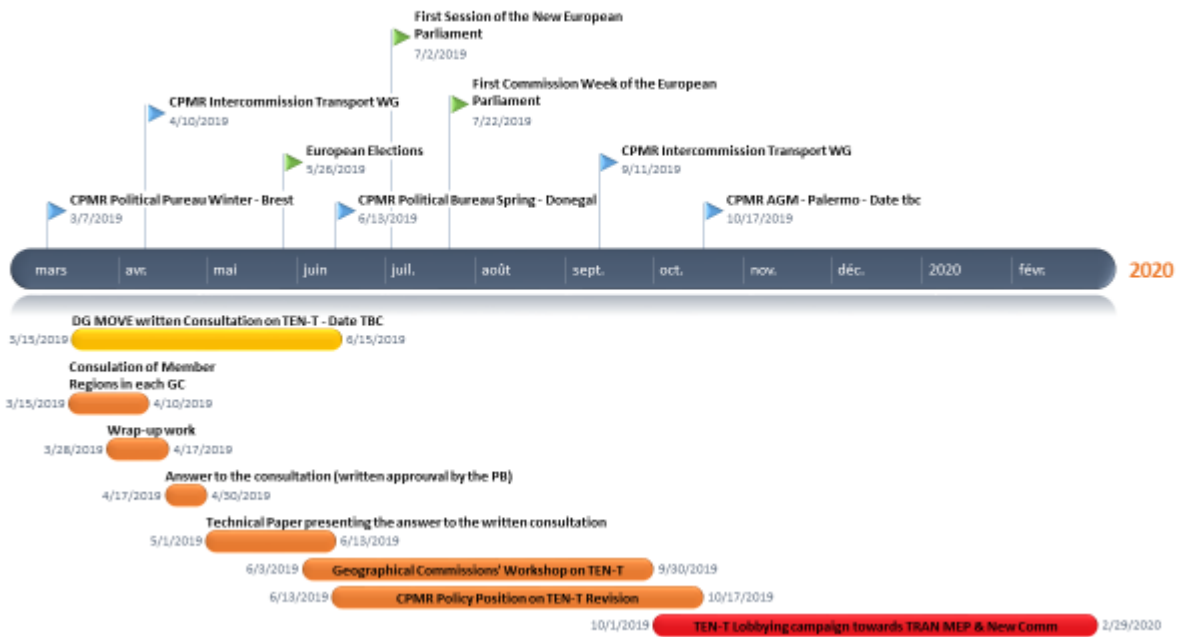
First Session of the New European Parliament
7/2/2019

CPMR Intercommission Transport WG
4/10/2019

First Commission Week of the European Parliament
7/22/2019

European Elections
5/26/2019

CPMR Intercommission Transport WG
9/11/2019

CPMR Political Pureau Winter - Brest
3/7/2019

CPMR Political Bureau Spring - Donegal
6/13/2019

CPMR AGM - Palermo - Date tbc
10/17/2019

mars | avr. | mai | juin | juil. | août | sept. | oct. | nov. | déc. | 2020 | févr.

2020

DG MOVE written Consultation on TEN-T - Date TBC
3/15/2019 6/15/2019

Consulation of Member Regions in each GC
3/15/2019 4/10/2019

Wrap-up work
3/28/2019 4/17/2019

Answer to the consultation (written approuval by the PB)
4/17/2019 4/30/2019

Technical Paper presenting the answer to the written consultation
5/1/2019 6/13/2019

6/3/2019 Geographical Commissions' Workshop on TEN-T 9/30/2019

6/13/2019 CPMR Policy Position on TEN-T Revision 10/17/2019

10/1/2019 TEN-T Lobbying campaign towards TRAN MEP & New Comm 2/29/2020